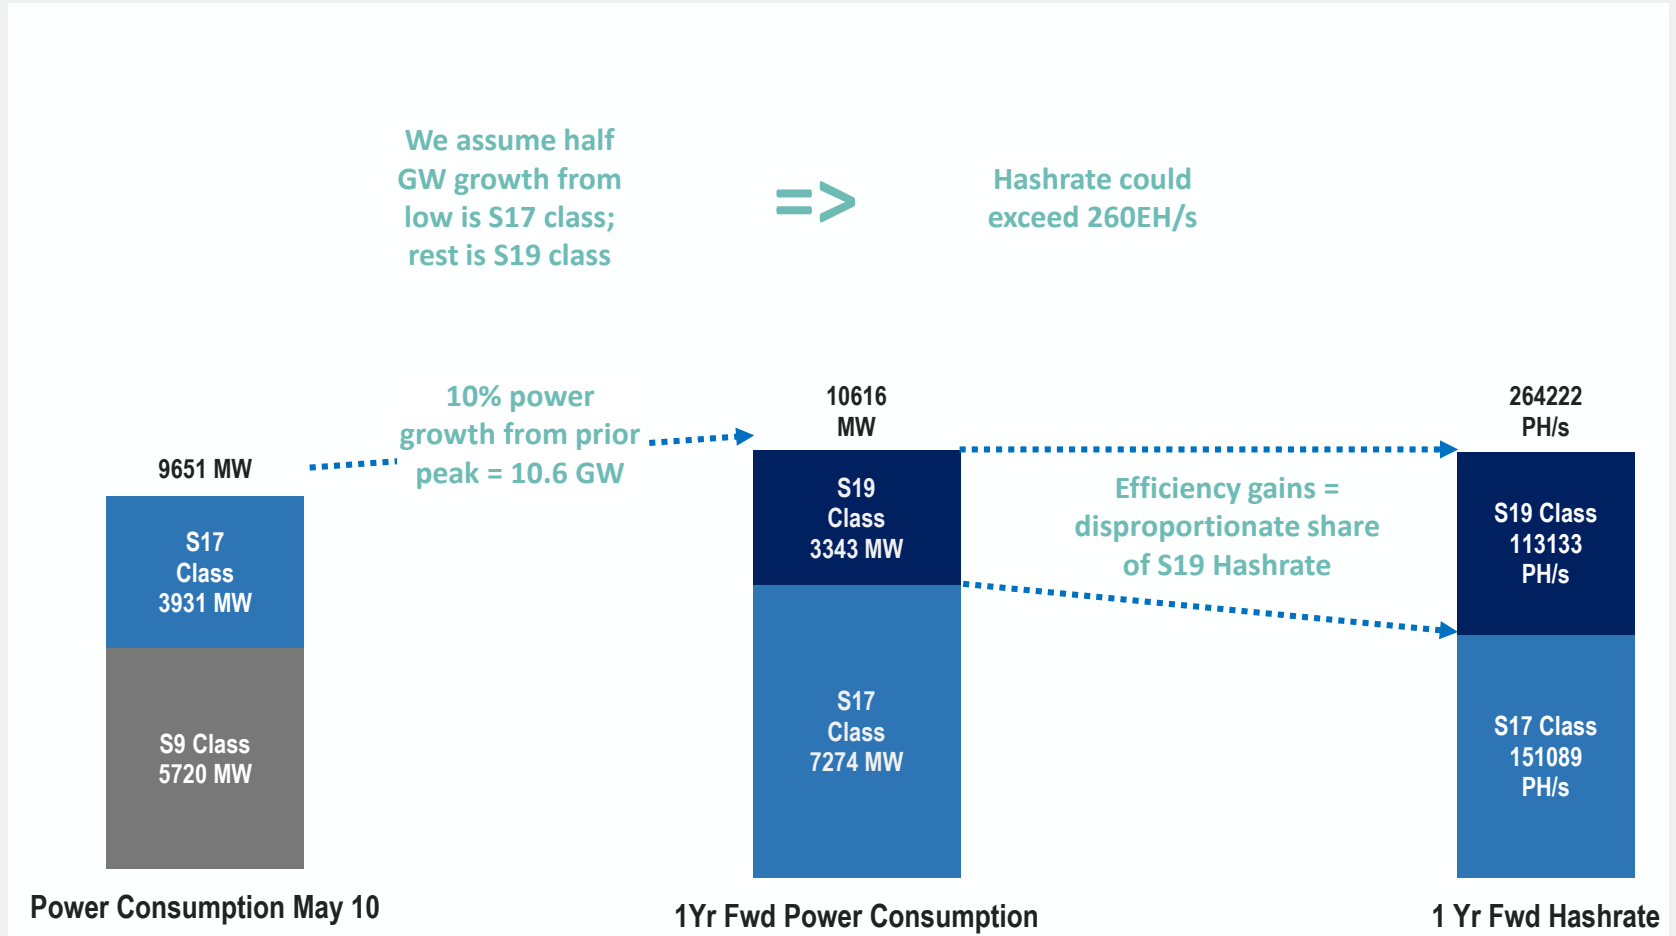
We assume half GW growth from low is S17 class; rest is S19 class

=>

Hashrate could exceed 260EH/s

10% power growth from prior peak = 10.6 GW

9651 MW

S17 Class 3931 MW

S9 Class 5720 MW

Power Consumption May 10

10616 MW

S19 Class 3343 MW

S17 Class 7274 MW

1Yr Fwd Power Consumption

Efficiency gains = disproportionate share of S19 Hashrate

264222 PH/s

S19 Class 113133 PH/s

S17 Class 151089 PH/s

1 Yr Fwd Hashrate